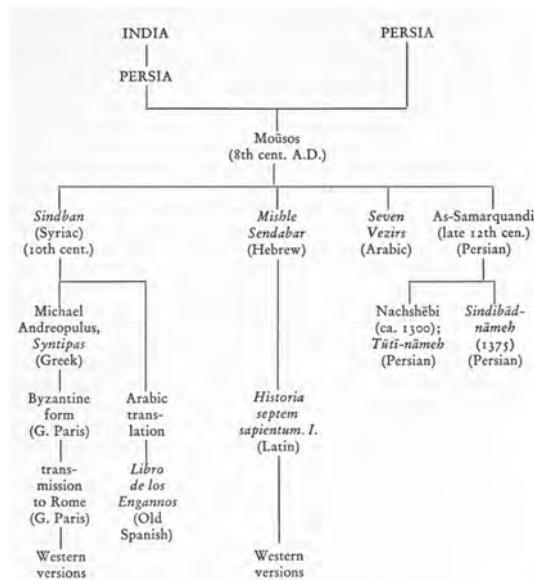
INDIA

PERSIA

PERSIA

Moūsos
(8th cent. A.D.)

Sindban
(Syriac)
(10th cent.)

Mishle
Sendabar
(Hebrew)

Seven
Vezirs
(Arabic)

As-Samarquandi
(late 12th cen.)
(Persian)

Michael
Andreopulus,
Syntipas
(Greek)

Byzantine
form
(G. Paris)

Arabic
translation

transmission
to Rome
(G. Paris)

Libro
de los
Engannos
(Old
Spanish)

Western
versions

Historia
septem
sapientum. I.
(Latin)

Western
versions

Nachshēbi
(ca. 1300);
Tūti-nāmeh
(Persian)

Sindibād-
nāmeh
(1375)
(Persian)